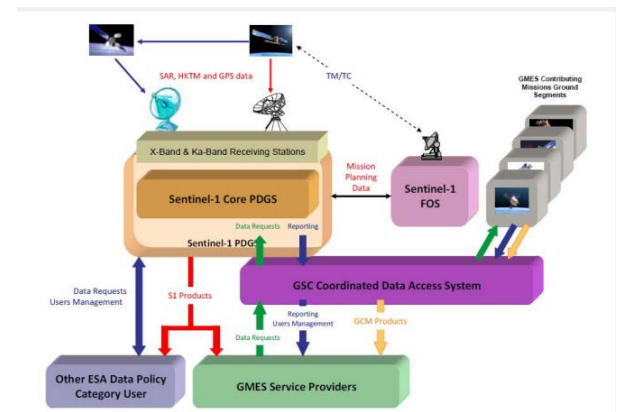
SAR, HKTM and GPS data

TM/TC

GMES Contributing Missions Ground Segments

X-Band & Ka-Band Receiving Stations

Sentinel-1 Core PDGS

Mission Planning Data

Sentinel-1 FOS

Data Requests

Reporting

Sentinel-1 PDGS

Data Requests Users Management

S1 Products

GSC Coordinated Data Access System

Reporting Users Management

GCM Products

Data Requests

Other ESA Data Policy Category User

GMES Service Providers